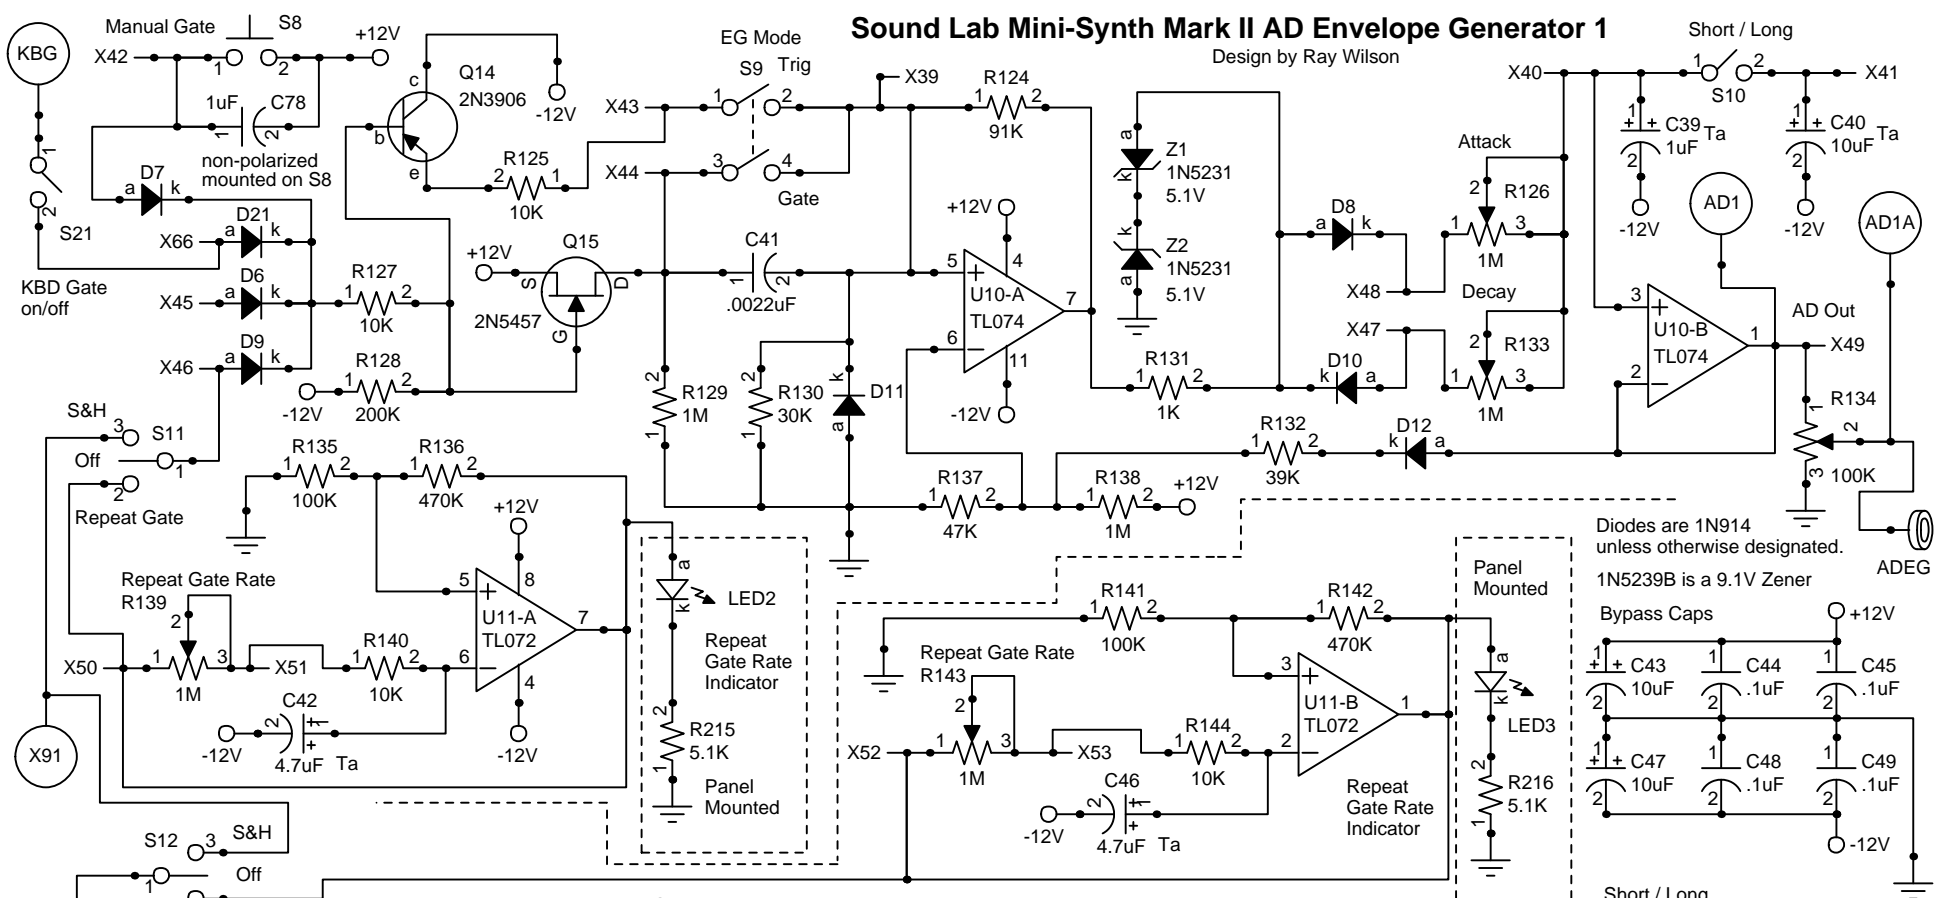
Sound Lab Mini-Synth Mark II AD Envelope Generator 1
Design by Ray Wilson

KBG
Manual Gate
S8
+12V
X42
1
2
1uF
C78
1
2
non-polarized
mounted on S8
1
2
S21
KBD Gate
on/off
D7
a
k
D21
X66
a
k
D6
X45
a
k
R127
1
2
10K
D9
X46
a
k
R128
-12V
1
2
200K
S&H
3
S11
Off
1
2
Repeat Gate
Q14
2N3906
c
b
e
-12V
R125
2
1
10K
+12V
Q15
S
D
G
2N5457
EG Mode
S9
Trig
X43
1
2
X44
3
4
Gate
C41
1
2
.0022uF
X39
R124
1
2
91K
+12V
5
4
U10-A
TL074
7
6
11
-12V
R129
2
1
1M
R130
2
1
30K
k
D11
a
Z1
a
k
1N5231
5.1V
Z2
k
a
1N5231
5.1V
R131
1
2
1K
D8
a
k
X48
D10
k
a
X47
Attack
2
R126
1
3
1M
Decay
2
R133
1
3
1M
R137
1
2
47K
R138
1
2
1M
+12V
R132
1
2
39K
D12
k
a
Short / Long
X40
1
2
S10
X41
1
C39
Ta
1uF
2
-12V
1
C40
Ta
10uF
2
-12V
AD1
AD1A
3
U10-B
TL074
1
2
AD Out
X49
R134
1
2
3
100K
ADEG
Diodes are 1N914
unless otherwise designated.
1N5239B is a 9.1V Zener
Bypass Caps
+12V
1
C43
10uF
2
1
C44
.1uF
2
1
C45
.1uF
2
1
C47
10uF
2
1
C48
.1uF
2
1
C49
.1uF
2
-12V
R135
1
2
100K
R136
1
2
470K
+12V
5
8
U11-A
TL072
7
6
4
-12V
Repeat Gate Rate
R139
2
1
3
1M
X50
X51
R140
1
2
10K
C42
2
-12V
4.7uF
Ta
X91
a
k
LED2
Repeat
Gate Rate
Indicator
2
R215
5.1K
1
Panel
Mounted
R141
1
2
100K
R142
1
2
470K
3
U11-B
TL072
1
2
Repeat Gate Rate
R143
2
1
3
1M
X52
X53
R144
1
2
10K
C46
2
-12V
4.7uF
Ta
Repeat
Gate Rate
Indicator
Panel
Mounted
a
k
LED3
2
R216
5.1K
1
S12
3
S&H
1
Off
Short / Long